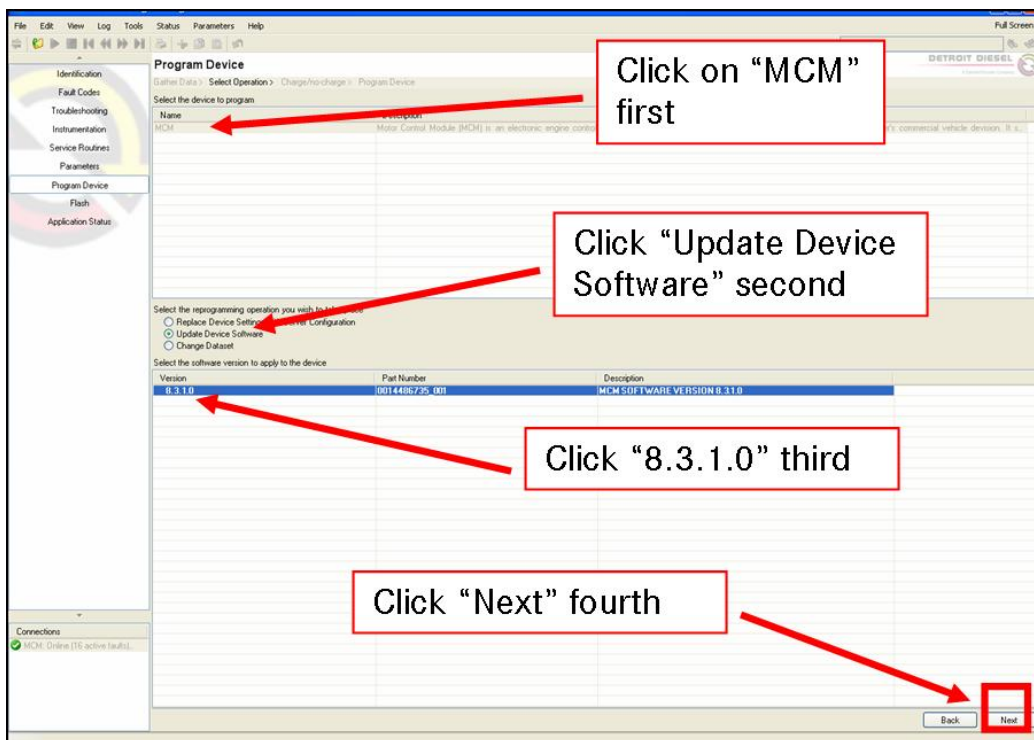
File Edit View Log Tools Status Parameters Help

Full Screen

Identification
Fault Codes
Troubleshooting
Instrumentation
Service Routines
Parameters
Program Device
Flash
Application Status

Program Device

DETROIT DIESEL

Gather Data > Select Operation > Charge/no-charge > Program Device

Select the device to program

| Name | Description |
|---|---|
| MCM | Motor Control Module (MCM) is an electronic engine contro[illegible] 's commercial vehicle division. It s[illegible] |

Click on "MCM" first

Click "Update Device Software" second

Select the reprogramming operation you wish to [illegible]
Replace Device Setting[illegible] Configuration
Update Device Software
Change Dataset

Select the software version to apply to the device

| Version | Part Number | Description |
|---|---|---|
| 8.3.1.0 | 0014486735_001 | MCM SOFTWARE VERSION 8.31.0 |

Click "8.3.1.0" third

Click "Next" fourth

Connections
MCM: Online (16 active faults).

Back
Next